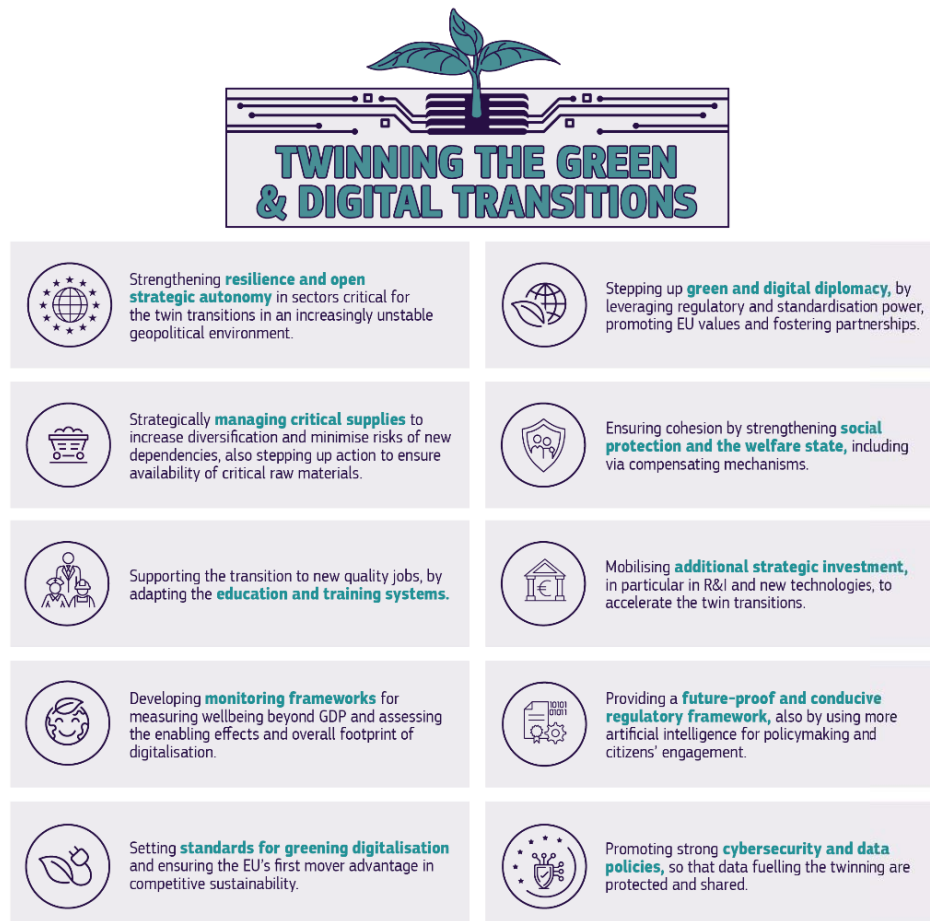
TWINNING THE GREEN & DIGITAL TRANSITIONS

Strengthening resilience and open strategic autonomy in sectors critical for the twin transitions in an increasingly unstable geopolitical environment.

Stepping up green and digital diplomacy, by leveraging regulatory and standardisation power, promoting EU values and fostering partnerships.

Strategically managing critical supplies to increase diversification and minimise risks of new dependencies, also stepping up action to ensure availability of critical raw materials.

Ensuring cohesion by strengthening social protection and the welfare state, including via compensating mechanisms.

Supporting the transition to new quality jobs, by adapting the education and training systems.

Mobilising additional strategic investment, in particular in R&I and new technologies, to accelerate the twin transitions.

Developing monitoring frameworks for measuring wellbeing beyond GDP and assessing the enabling effects and overall footprint of digitalisation.

Providing a future-proof and conducive regulatory framework, also by using more artificial intelligence for policymaking and citizens' engagement.

Setting standards for greening digitalisation and ensuring the EU's first mover advantage in competitive sustainability.

Promoting strong cybersecurity and data policies, so that data fuelling the twinning are protected and shared.